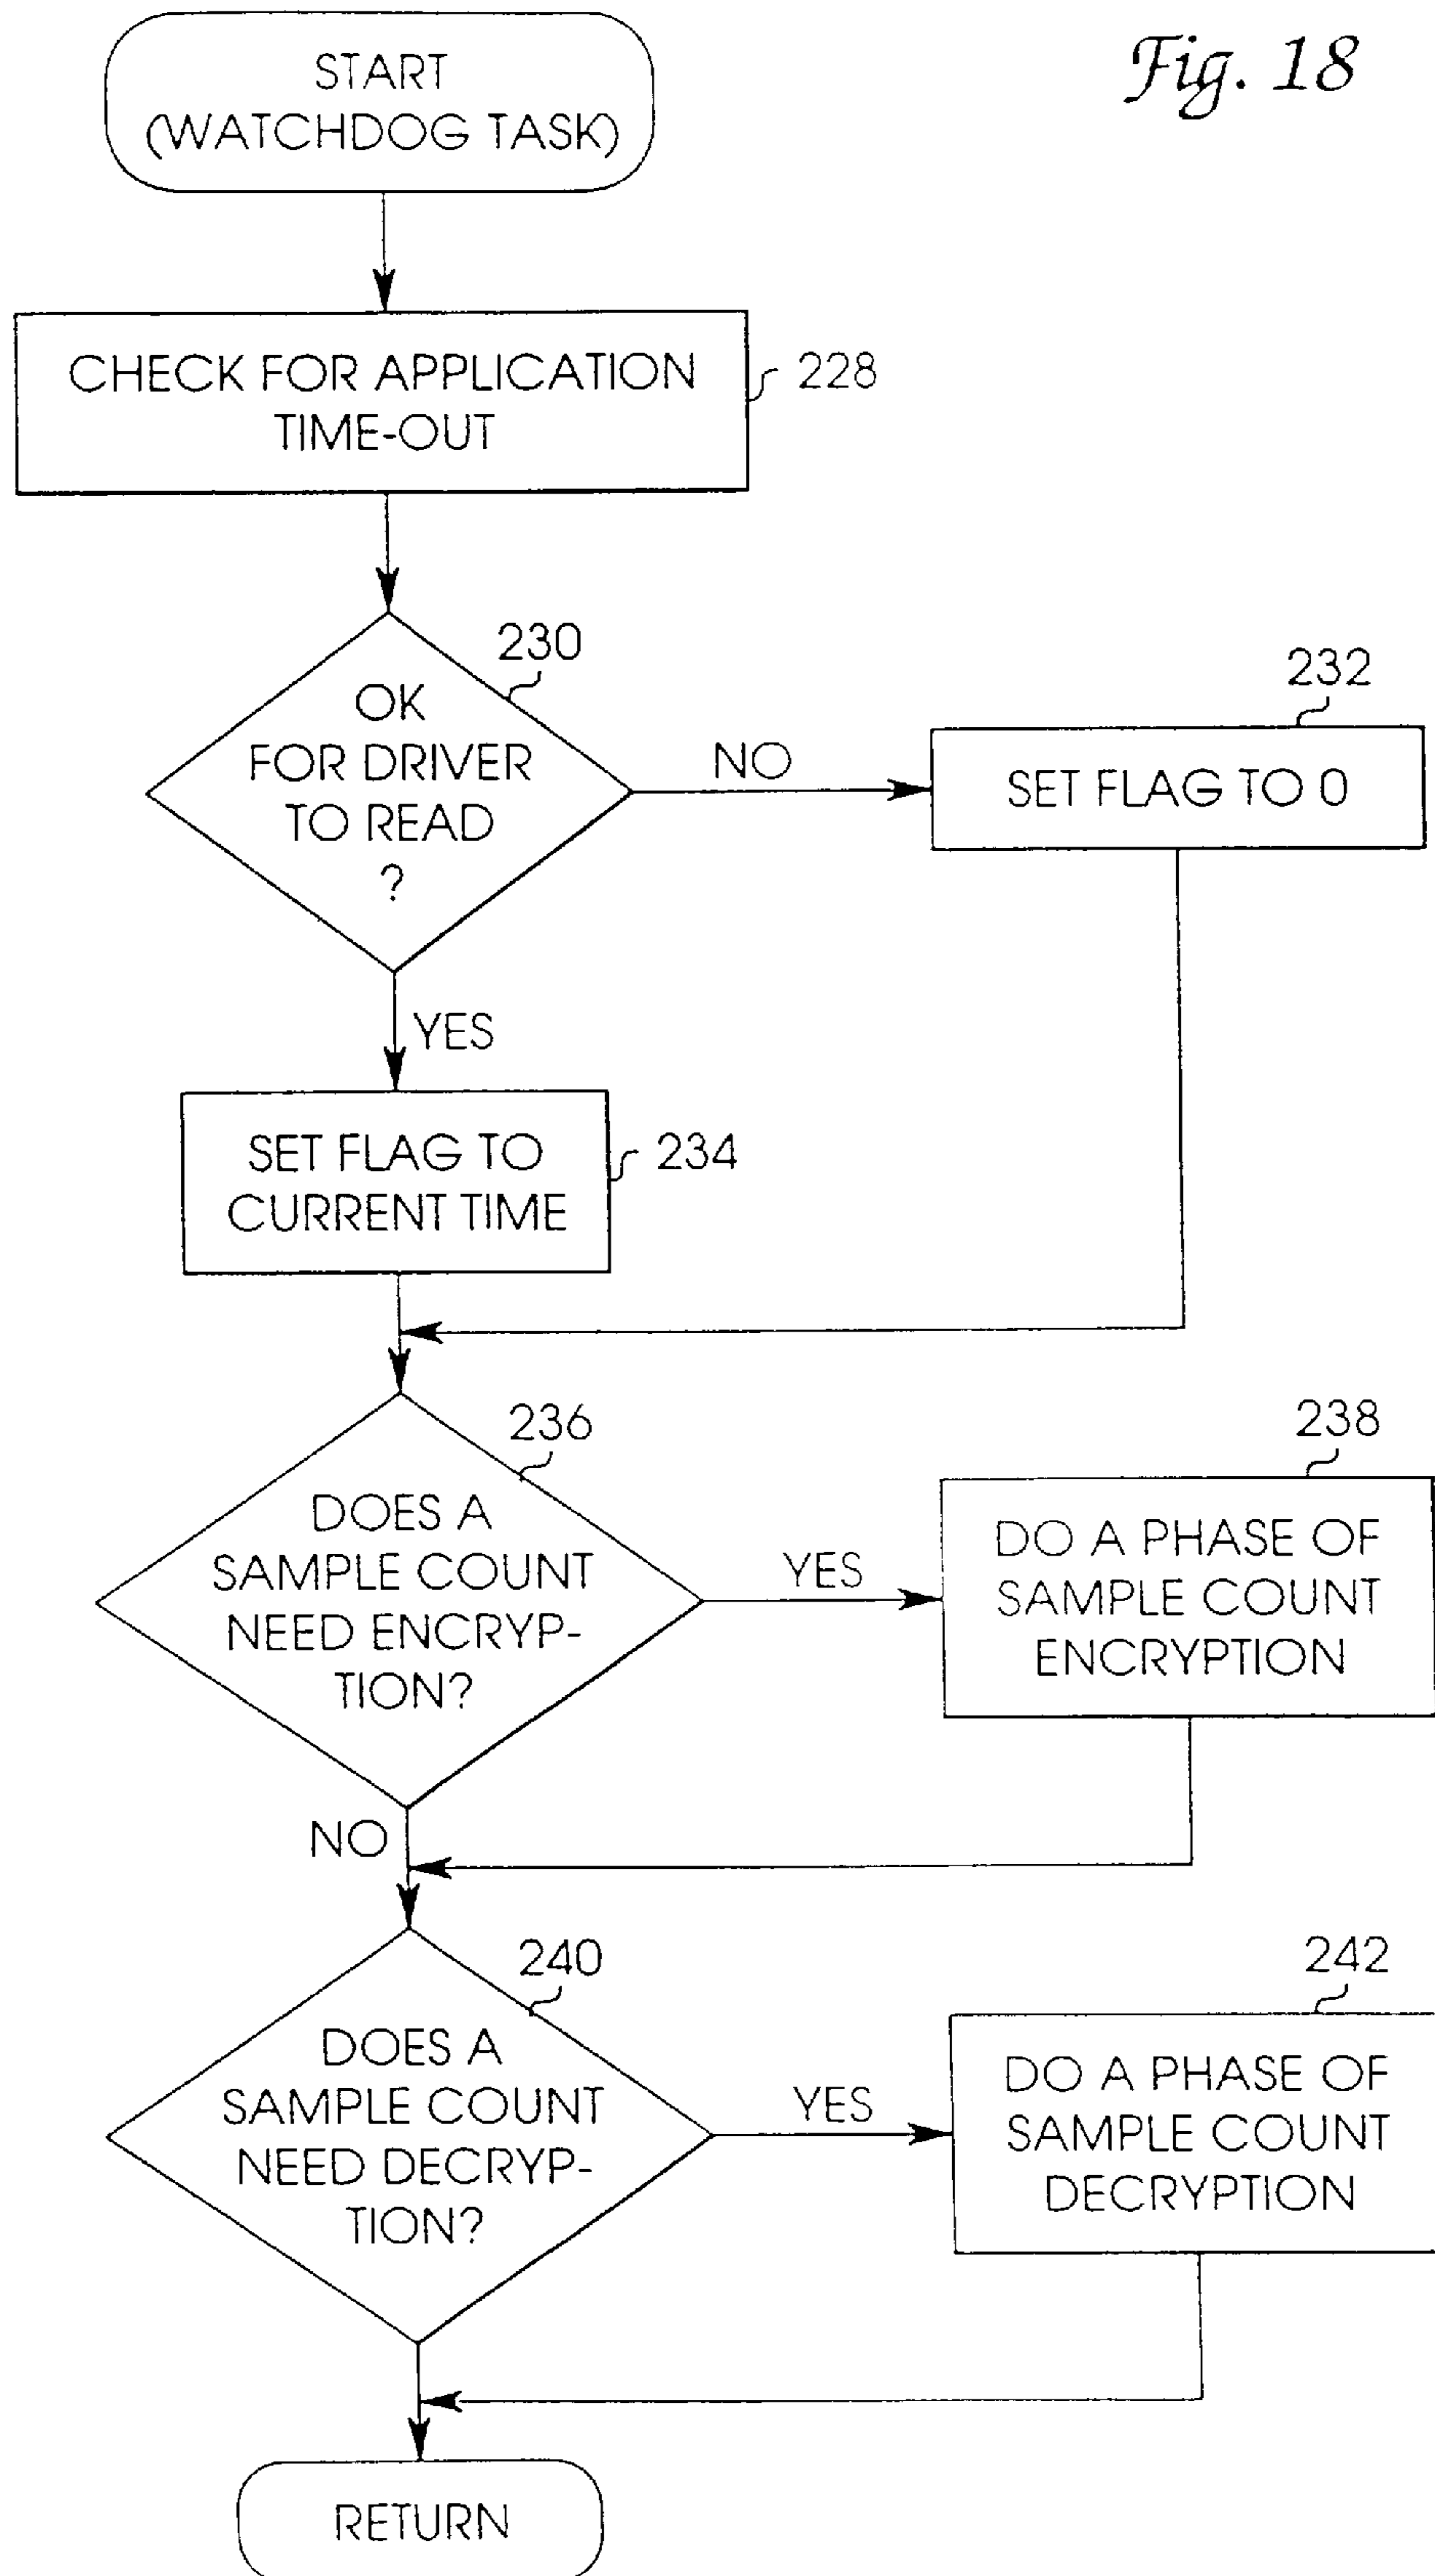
Fig. 18

START (WATCHDOG TASK)

CHECK FOR APPLICATION TIME-OUT

228

230

OK FOR DRIVER TO READ ?

NO

232

SET FLAG TO 0

YES

SET FLAG TO CURRENT TIME

234

236

DOES A SAMPLE COUNT NEED ENCRYPTION?

YES

238

DO A PHASE OF SAMPLE COUNT ENCRYPTION

NO

240

DOES A SAMPLE COUNT NEED DECRYPTION?

YES

242

DO A PHASE OF SAMPLE COUNT DECRYPTION

RETURN